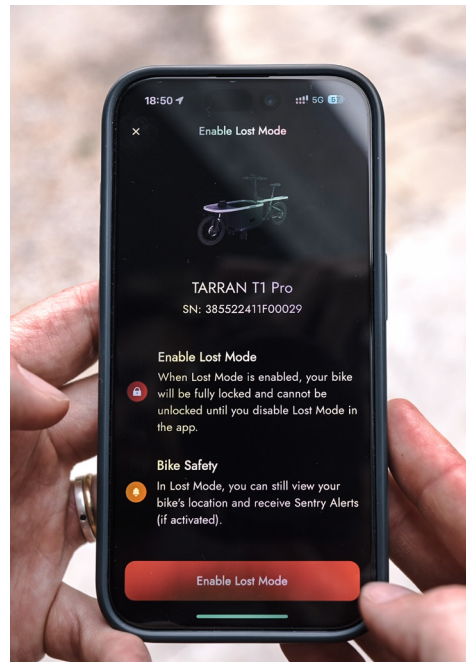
18:50 5G 51

×

Enable Lost Mode

TARRAN T1 Pro

SN: 385522411F00029

Enable Lost Mode

When Lost Mode is enabled, your bike will be fully locked and cannot be unlocked until you disable Lost Mode in the app.

Bike Safety

In Lost Mode, you can still view your bike's location and receive Sentry Alerts (if activated).

Enable Lost Mode